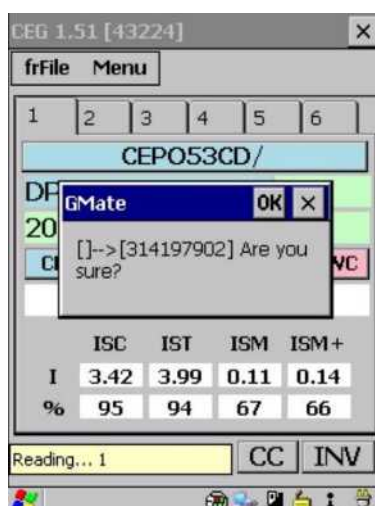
CEG 1.51 [43224]

×

frFile Menu

1 2 3 4 5 6

CEPO53CD/

DP

20

CI

VC

GMate

OK ×

[]-->[314197902] Are you sure?

|   | ISC | IST | ISM | ISM+ |
|---|---|---|---|---|
| I | 3.42 | 3.99 | 0.11 | 0.14 |
| % | 95 | 94 | 67 | 66 |

Reading... 1

CC INV